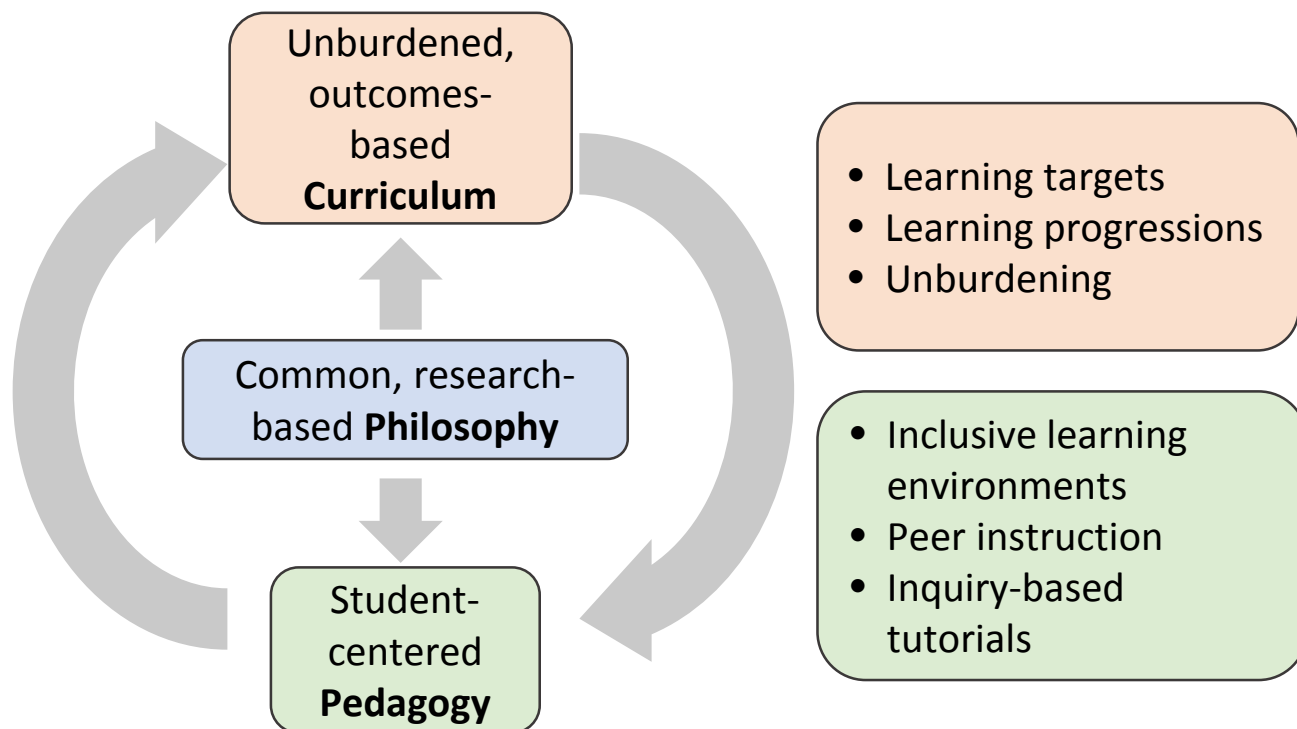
Unburdened, outcomes-based **Curriculum**

Common, research-based **Philosophy**

Student-centered **Pedagogy**

- Learning targets
- Learning progressions
- Unburdening

- Inclusive learning environments
- Peer instruction
- Inquiry-based tutorials